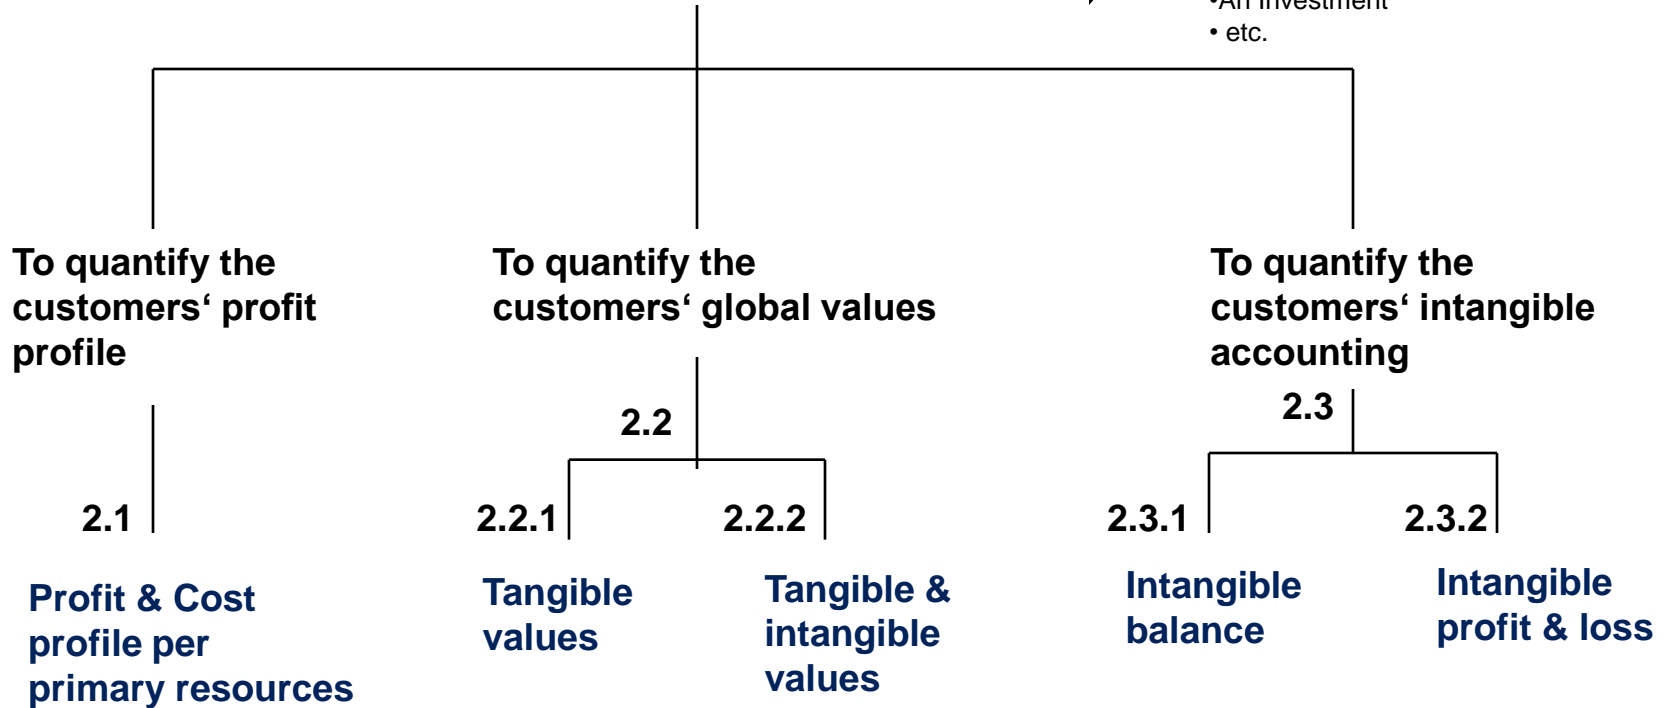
•An investment
• etc.

To quantify the customers‘ profit profile

To quantify the customers‘ global values

To quantify the customers‘ intangible accounting

2.1

Profit & Cost profile per primary resources

2.2

2.2.1

Tangible values

2.2.2

Tangible & intangible values

2.3

2.3.1

Intangible balance

2.3.2

Intangible profit & loss